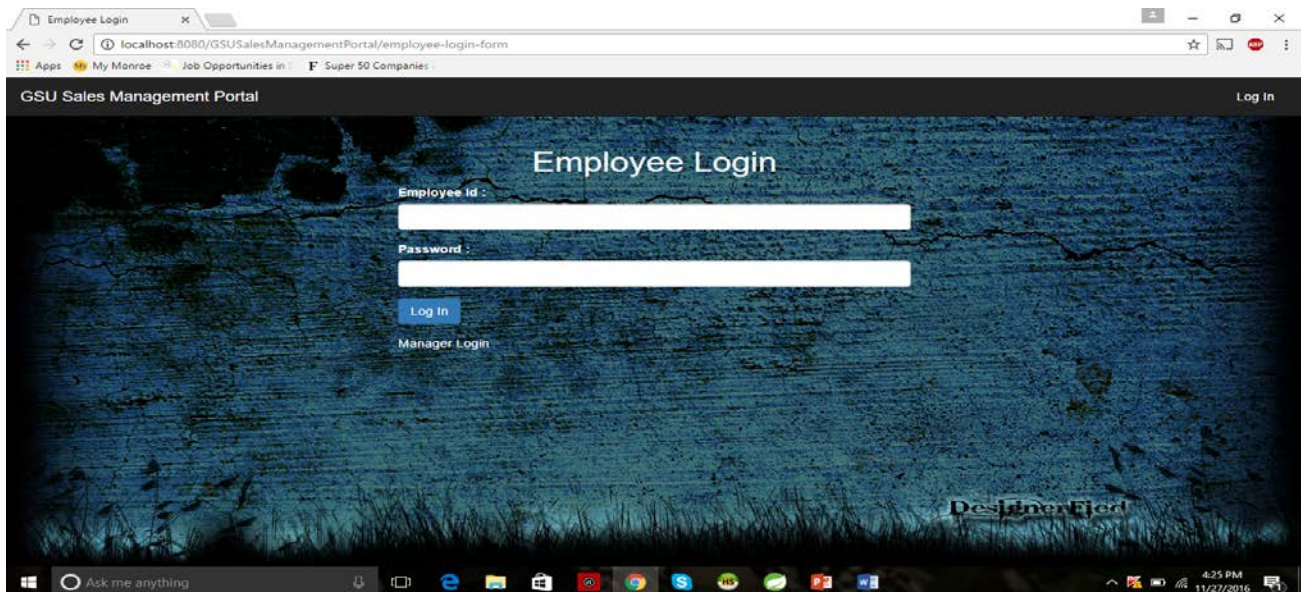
Employee Login ×

localhost:8080/GSUSalesManagementPortal/employee-login-form

Apps My Monroe Job Opportunities in F Super 50 Companies

GSU Sales Management Portal

Log In

Employee Login

Employee Id :

Password :

Log In

Manager Login

DesignerEjed

Ask me anything

4:25 PM 11/27/2016